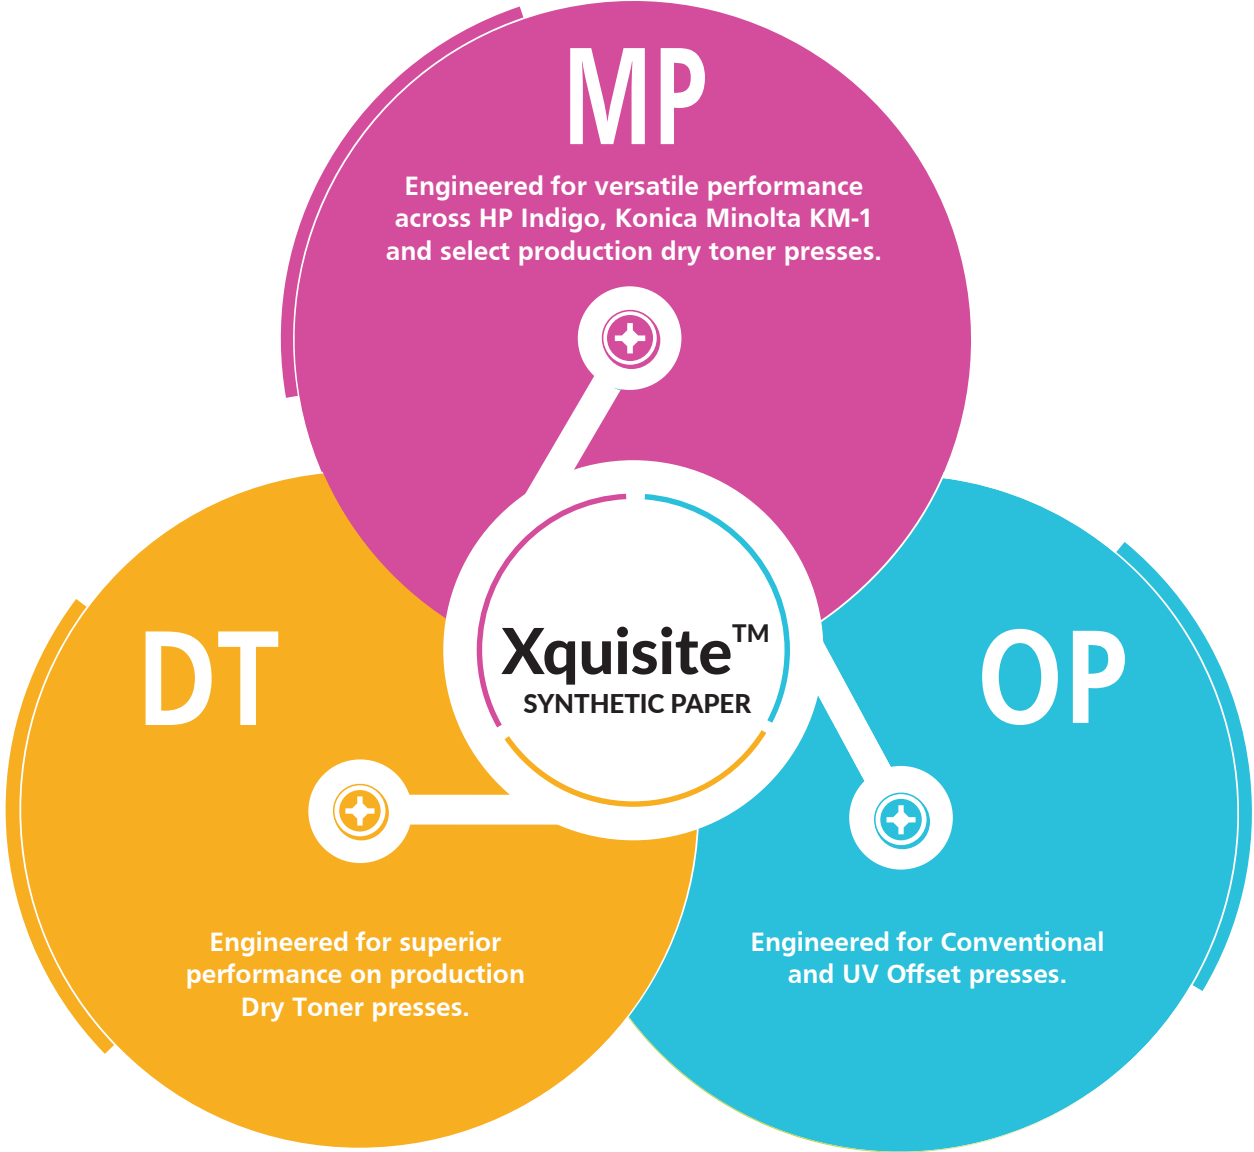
MP

Engineered for versatile performance across HP Indigo, Konica Minolta KM-1 and select production dry toner presses.

DT

Xquisite™
SYNTHETIC PAPER

OP

Engineered for superior performance on production Dry Toner presses.

Engineered for Conventional and UV Offset presses.